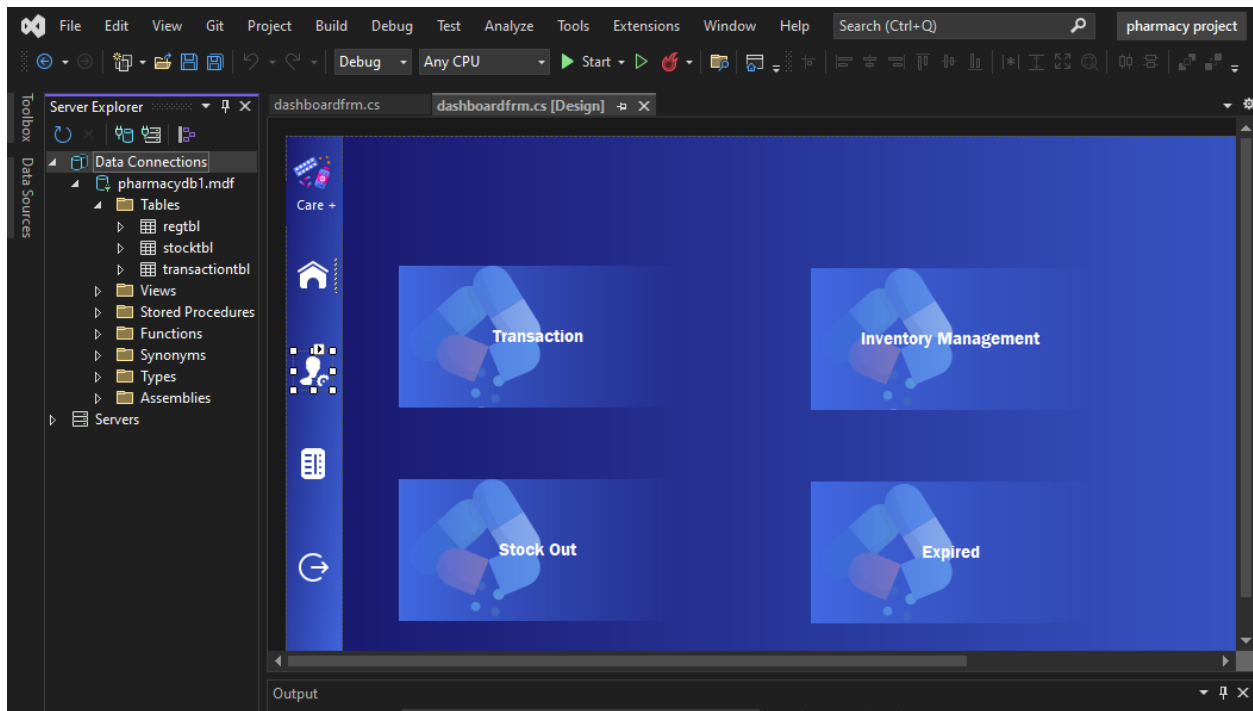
File Edit View Git Project Build Debug Test Analyze Tools Extensions Window Help Search (Ctrl+Q) pharmacy project

Debug Any CPU Start

Toolbox Data Sources

Server Explorer

Data Connections
pharmacydb1.mdf
Tables
regtbl
stocktbl
transactiontbl
Views
Stored Procedures
Functions
Synonyms
Types
Assemblies
Servers

dashboardfrm.cs dashboardfrm.cs [Design]

Care +

Transaction

Inventory Management

Stock Out

Expired

Output